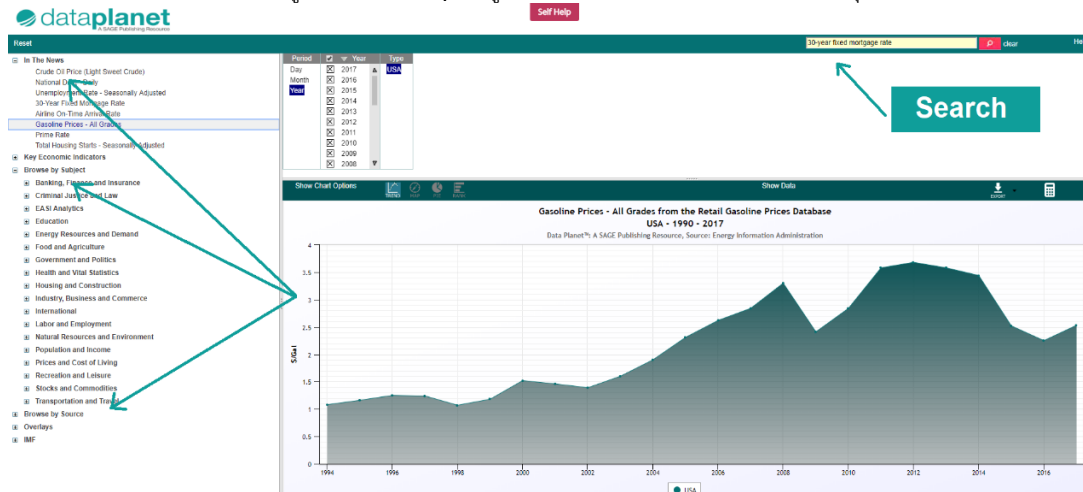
dataplanet
A SAGE Publishing Resource

Self Help

Reset

30-year fixed mortgage rate

clear

He

In The News
Crude Oil Price (Light Sweet Crude)
National D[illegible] Daily
Unemployment Rate - Seasonally Adjusted
30-Year Fixed Mortgage Rate
Airline On-Time Arrival Rate
Gasoline Prices - All Grades
Prime Rate
Total Housing Starts - Seasonally Adjusted
Key Economic Indicators
Browse by Subject
Banking, Finance and Insurance
Criminal Justice and Law
EASI Analytics
Education
Energy Resources and Demand
Food and Agriculture
Government and Politics
Health and Vital Statistics
Housing and Construction
Industry, Business and Commerce
International
Labor and Employment
Natural Resources and Environment
Population and Income
Prices and Cost of Living
Recreation and Leisure
Stocks and Commodities
Transportation and Travel
Browse by Source
Overlays
IMF

| Period | Year | Type |
|---|---|---|
| Day | 2017 | USA |
| Month | 2016 | |
| Year | 2015 | |
| | 2014 | |
| | 2013 | |
| | 2012 | |
| | 2011 | |
| | 2010 | |
| | 2009 | |
| | 2008 | |

Search

Show Chart Options

TREND MAP PIE RANK

Show Data

EXPORT

Gasoline Prices - All Grades from the Retail Gasoline Prices Database
USA - 1990 - 2017
Data Planet™: A SAGE Publishing Resource, Source: Energy Information Administration

$/Gal

4
3.5
3
2.5
2
1.5
1
0.5
0

1994 1996 1998 2000 2002 2004 2006 2008 2010 2012 2014 2016

USA